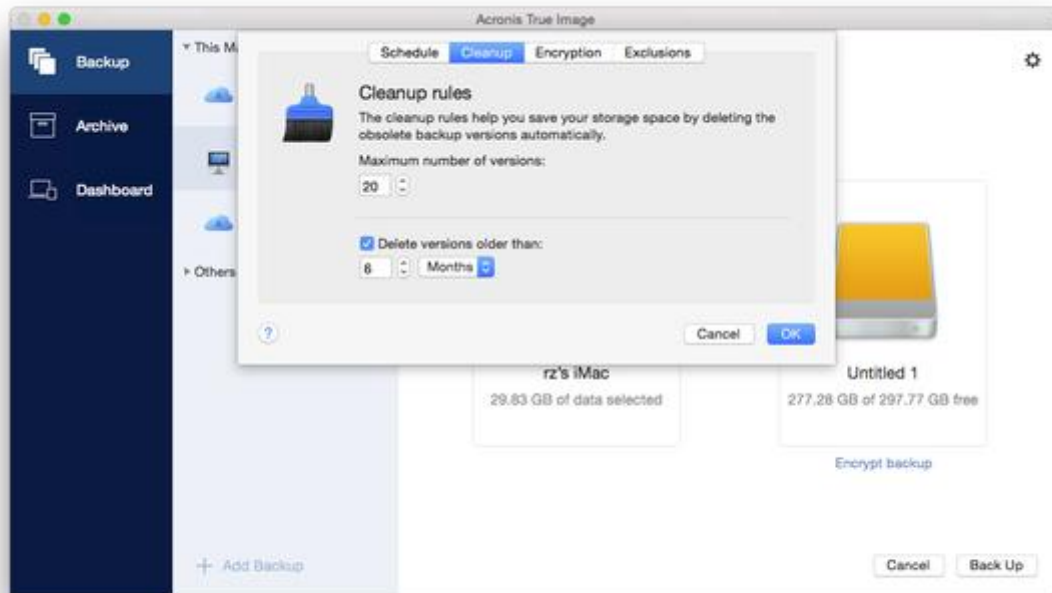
Acronis True Image

Backup

Archive

Dashboard

▾ This M

▸ Others

Schedule Cleanup Encryption Exclusions

Cleanup rules

The cleanup rules help you save your storage space by deleting the obsolete backup versions automatically.

Maximum number of versions:

20

Delete versions older than:

6 Months

?

Cancel OK

rz's iMac

29.83 GB of data selected

Untitled 1

277.28 GB of 297.77 GB free

Encrypt backup

+ Add Backup

Cancel Back Up